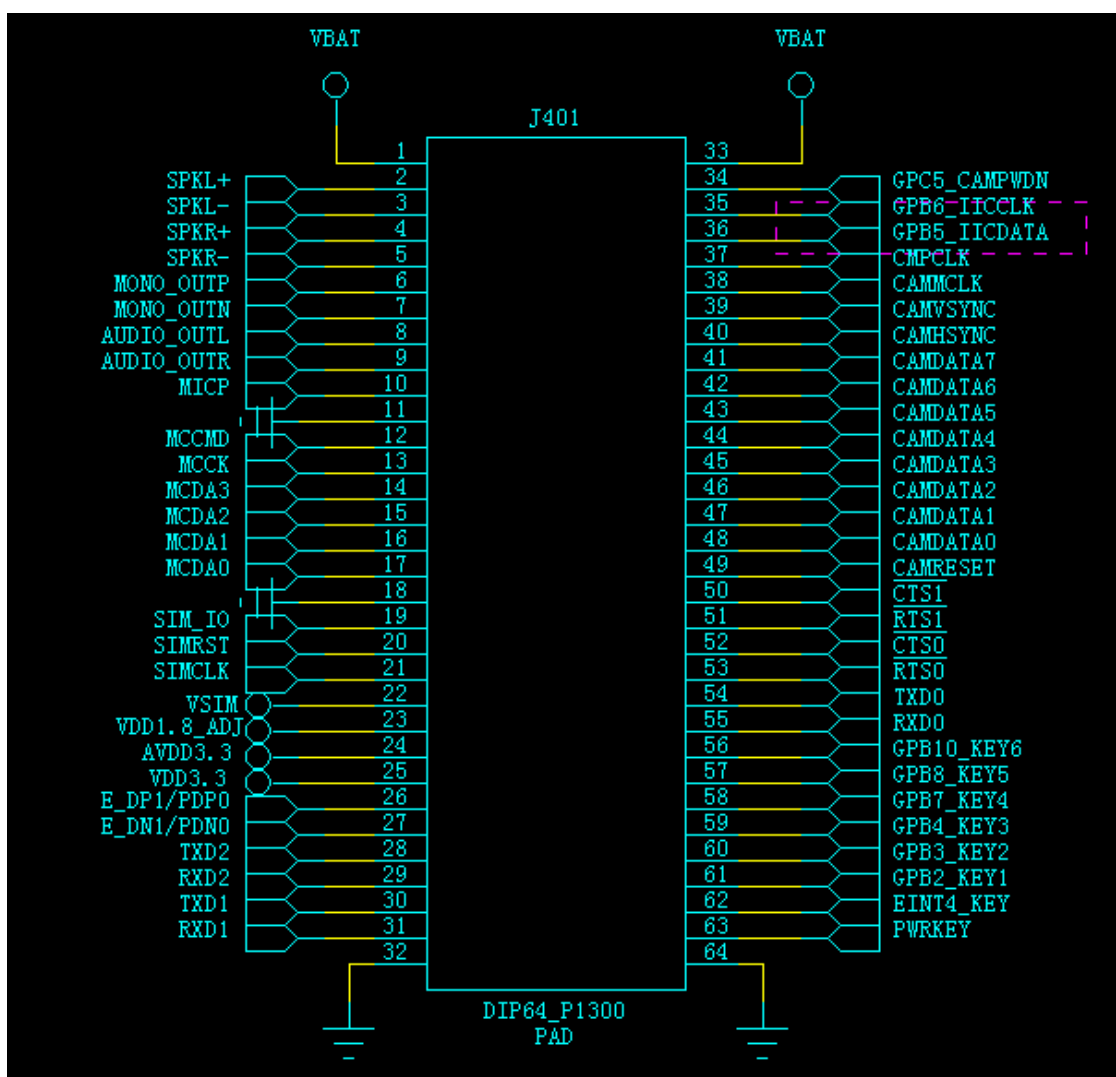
VBAT

VBAT

J401

| Label | Pin | Pin | Label |
|---|---|---|---|
| | 1 | 33 | |
| SPKL+ | 2 | 34 | GPC5_CAMPWDN |
| SPKL- | 3 | 35 | GPB6_IICCLK |
| SPKR+ | 4 | 36 | GPB5_IICDATA |
| SPKR- | 5 | 37 | CMPCLK |
| MONO_OUTP | 6 | 38 | CAMMCLK |
| MONO_OUTN | 7 | 39 | CAMVSYNC |
| AUDIO_OUTL | 8 | 40 | CAMHSYNC |
| AUDIO_OUTR | 9 | 41 | CAMDATA7 |
| MICP | 10 | 42 | CAMDATA6 |
| | 11 | 43 | CAMDATA5 |
| MCCMD | 12 | 44 | CAMDATA4 |
| MCCK | 13 | 45 | CAMDATA3 |
| MCDA3 | 14 | 46 | CAMDATA2 |
| MCDA2 | 15 | 47 | CAMDATA1 |
| MCDA1 | 16 | 48 | CAMDATA0 |
| MCDA0 | 17 | 49 | CAMRESET |
| | 18 | 50 | $\overline{CTS1}$ |
| SIM_IO | 19 | 51 | $\overline{RTS1}$ |
| SIMRST | 20 | 52 | $\overline{CTS0}$ |
| SIMCLK | 21 | 53 | $\overline{RTS0}$ |
| VSIM | 22 | 54 | TXD0 |
| VDD1.8_ADJ | 23 | 55 | RXD0 |
| AVDD3.3 | 24 | 56 | GPB10_KEY6 |
| VDD3.3 | 25 | 57 | GPB8_KEY5 |
| E_DP1/PDP0 | 26 | 58 | GPB7_KEY4 |
| E_DN1/PDN0 | 27 | 59 | GPB4_KEY3 |
| TXD2 | 28 | 60 | GPB3_KEY2 |
| RXD2 | 29 | 61 | GPB2_KEY1 |
| TXD1 | 30 | 62 | EINT4_KEY |
| RXD1 | 31 | 63 | PWRKEY |
| | 32 | 64 | |

DIP64_P1300
PAD